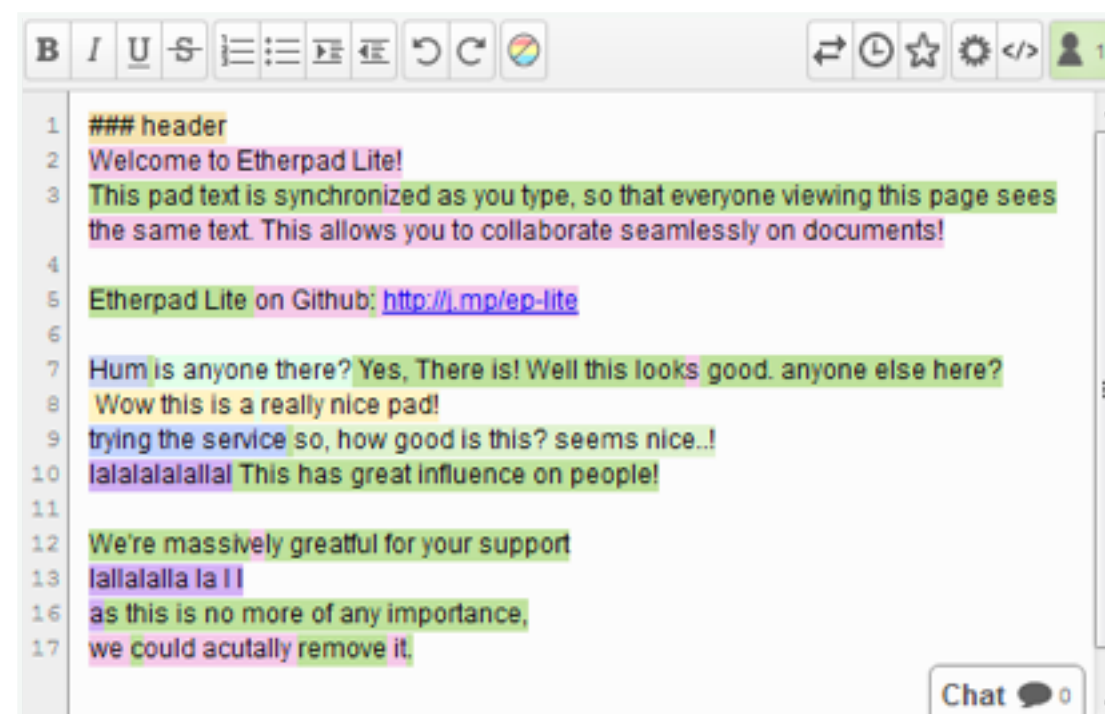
B I U S

1 ### header
2 Welcome to Etherpad Lite!
3 This pad text is synchronized as you type, so that everyone viewing this page sees the same text. This allows you to collaborate seamlessly on documents!
4
5 Etherpad Lite on Github: http://j.mp/ep-lite
6
7 Hum is anyone there? Yes, There is! Well this looks good. anyone else here?
8 Wow this is a really nice pad!
9 trying the service so, how good is this? seems nice..!
10 lalalalalallal This has great influence on people!
11
12 We're massively greatful for your support
13 lallalalla la l l
16 as this is no more of any importance,
17 we could acutally remove it.

Chat 0